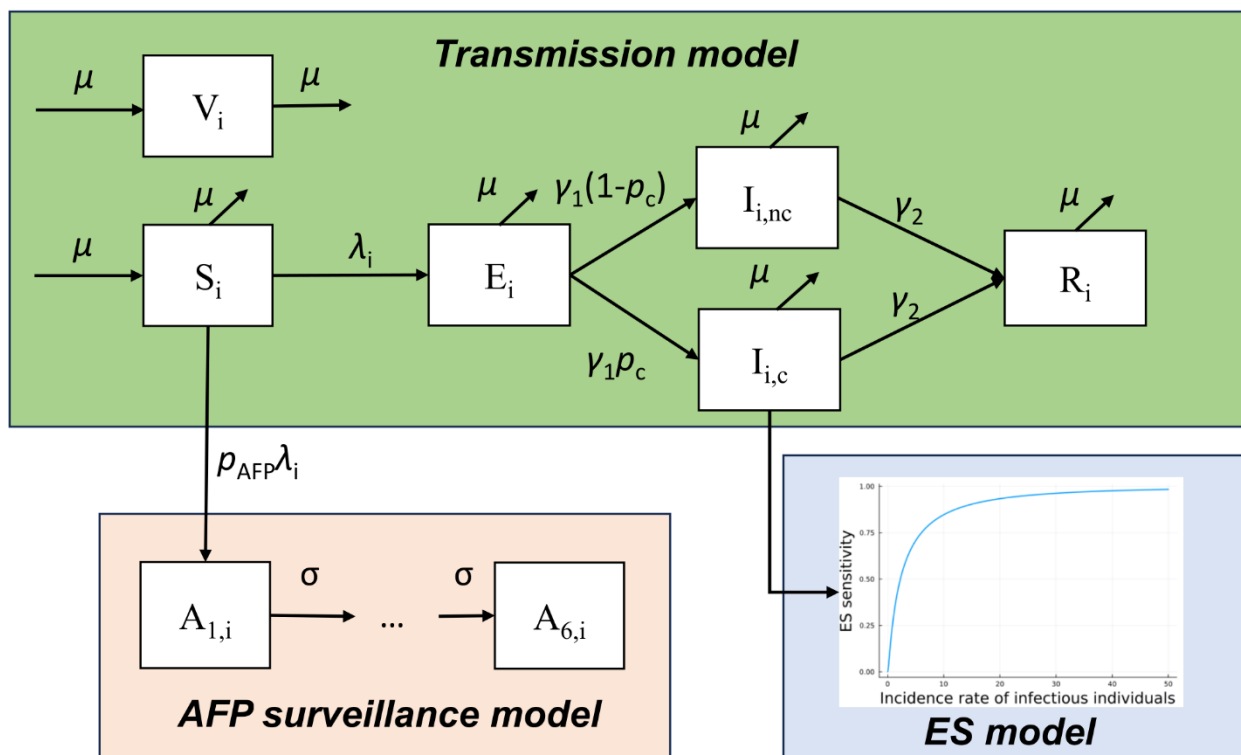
Transmission model

$\mu$ $V_i$ $\mu$

$\mu$ $\mu$ $S_i$ $\lambda_i$ $\mu$ $E_i$ $\gamma_1(1\text{-}p_c)$ $\mu$ $I_{i,nc}$ $\gamma_2$ $\mu$ $R_i$

$\mu$ $I_{i,c}$ $\gamma_2$

$\gamma_1 p_c$

$p_{AFP}\lambda_i$

$A_{1,i}$ σ ... σ $A_{6,i}$

AFP surveillance model

1.00
0.75
0.50
0.25
0.00
ES sensitivity
0 10 20 30 40 50
Incidence rate of infectious individuals

ES model